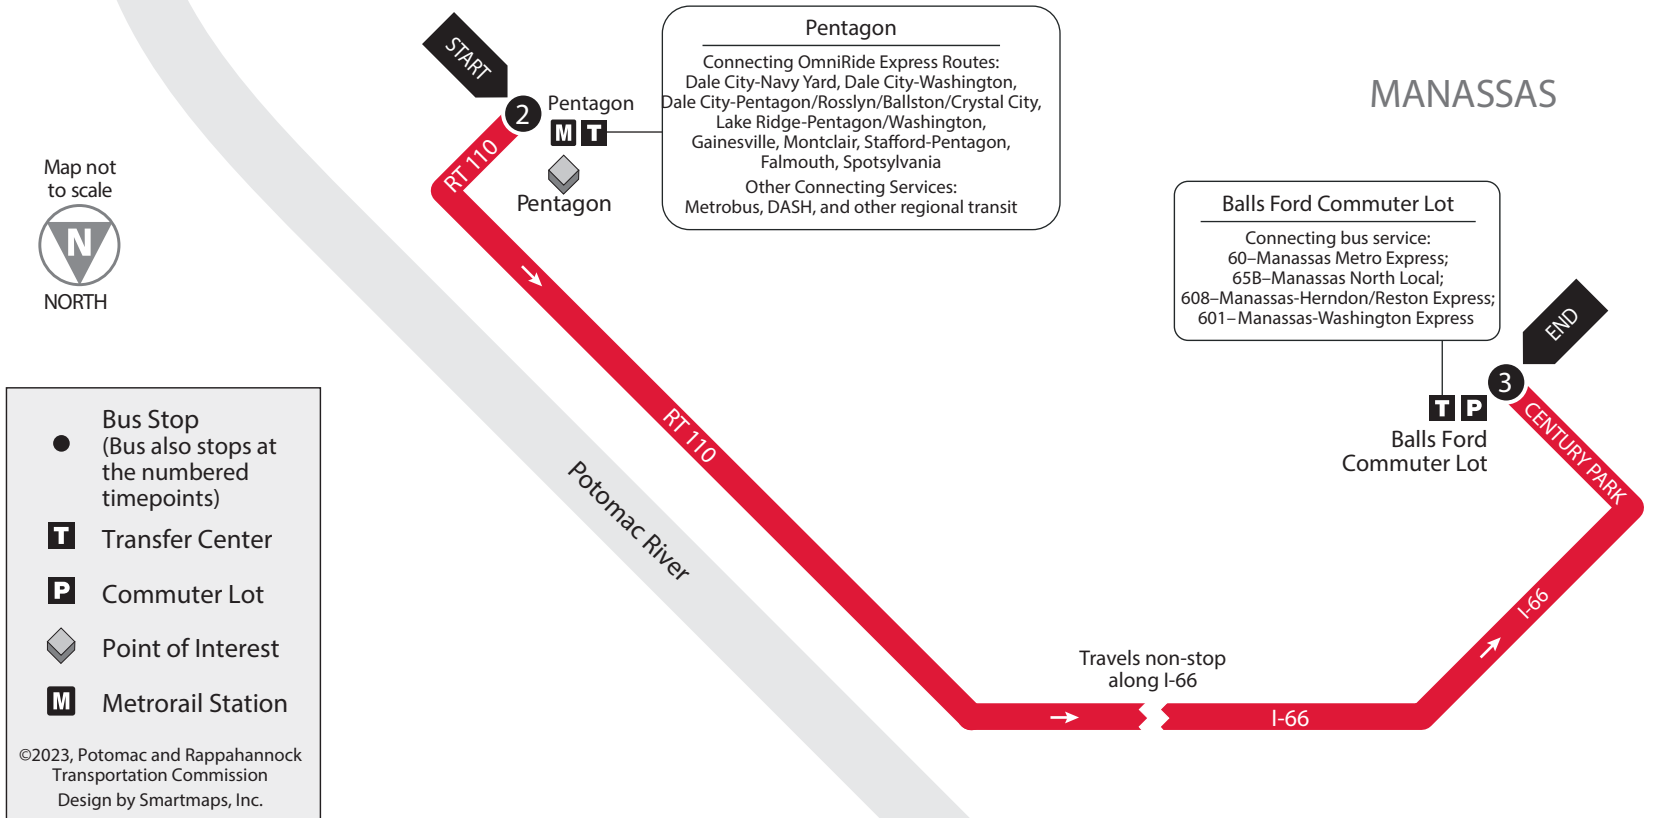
START

2 Pentagon

M T

Pentagon

Pentagon

Connecting OmniRide Express Routes: Dale City-Navy Yard, Dale City-Washington, Dale City-Pentagon/Rosslyn/Ballston/Crystal City, Lake Ridge-Pentagon/Washington, Gainesville, Montclair, Stafford-Pentagon, Falmouth, Spotsylvania

Other Connecting Services: Metrobus, DASH, and other regional transit

MANASSAS

Map not to scale

N

NORTH

RT 110

RT 110

Potomac River

Balls Ford Commuter Lot

Connecting bus service: 60–Manassas Metro Express; 65B–Manassas North Local; 608–Manassas-Herndon/Reston Express; 601–Manassas-Washington Express

END

3

T P

Balls Ford Commuter Lot

CENTURY PARK

I-66

Travels non-stop along I-66

I-66

Bus Stop (Bus also stops at the numbered timepoints)

T Transfer Center

P Commuter Lot

Point of Interest

M Metrorail Station

©2023, Potomac and Rappahannock Transportation Commission

Design by Smartmaps, Inc.